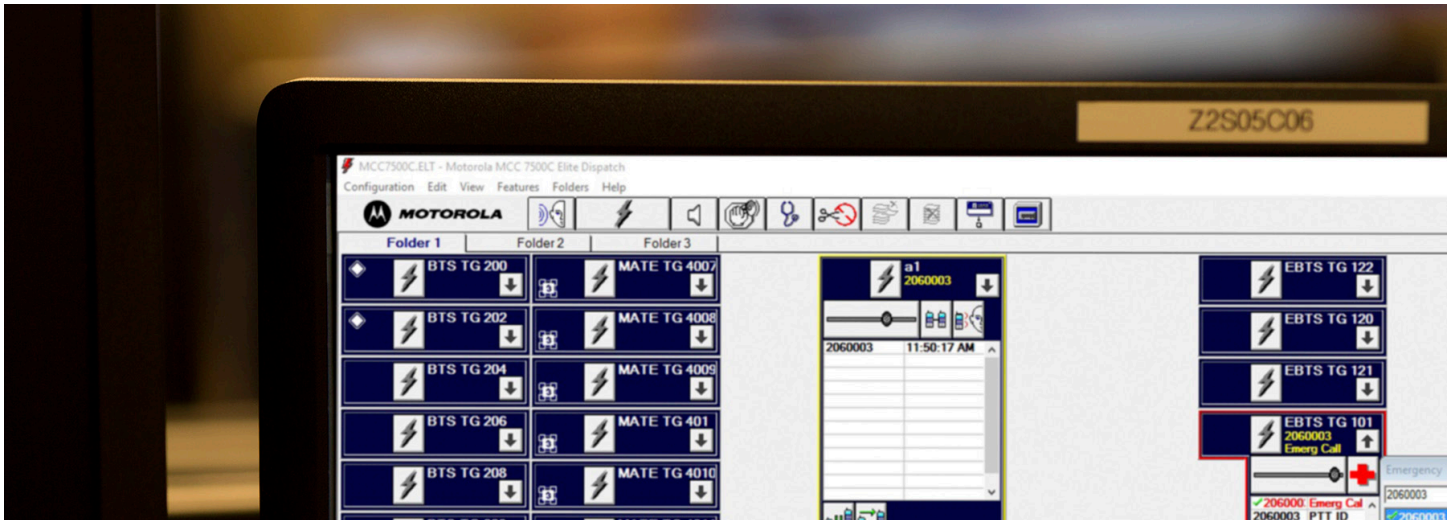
Z2S05C06

MCC7500C.ELT - Motorola MCC 7500C Elite Dispatch

Configuration Edit View Features Folders Help

MOTOROLA

Folder 1 Folder 2 Folder 3

BTS TG 200
BTS TG 202
BTS TG 204
BTS TG 206
BTS TG 208

MATE TG 4007
MATE TG 4008
MATE TG 4009
MATE TG 401
MATE TG 4010

a1
2060003

2060003 11:50:17 AM

EBTS TG 122
EBTS TG 120
EBTS TG 121
EBTS TG 101
2060003
Emerg Call

✓206000: Emerg Cal
2060003 PTT ID

Emergency
2060003
✓2060003